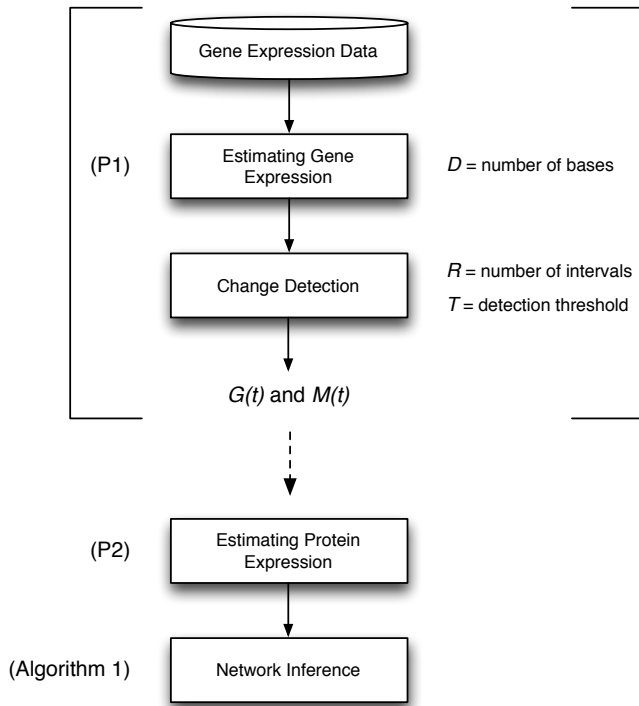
Gene Expression Data

(P1)

Estimating Gene Expression

$D$ = number of bases

Change Detection

$R$ = number of intervals

$T$ = detection threshold

$G(t)$ and $M(t)$

(P2)

Estimating Protein Expression

(Algorithm 1)

Network Inference